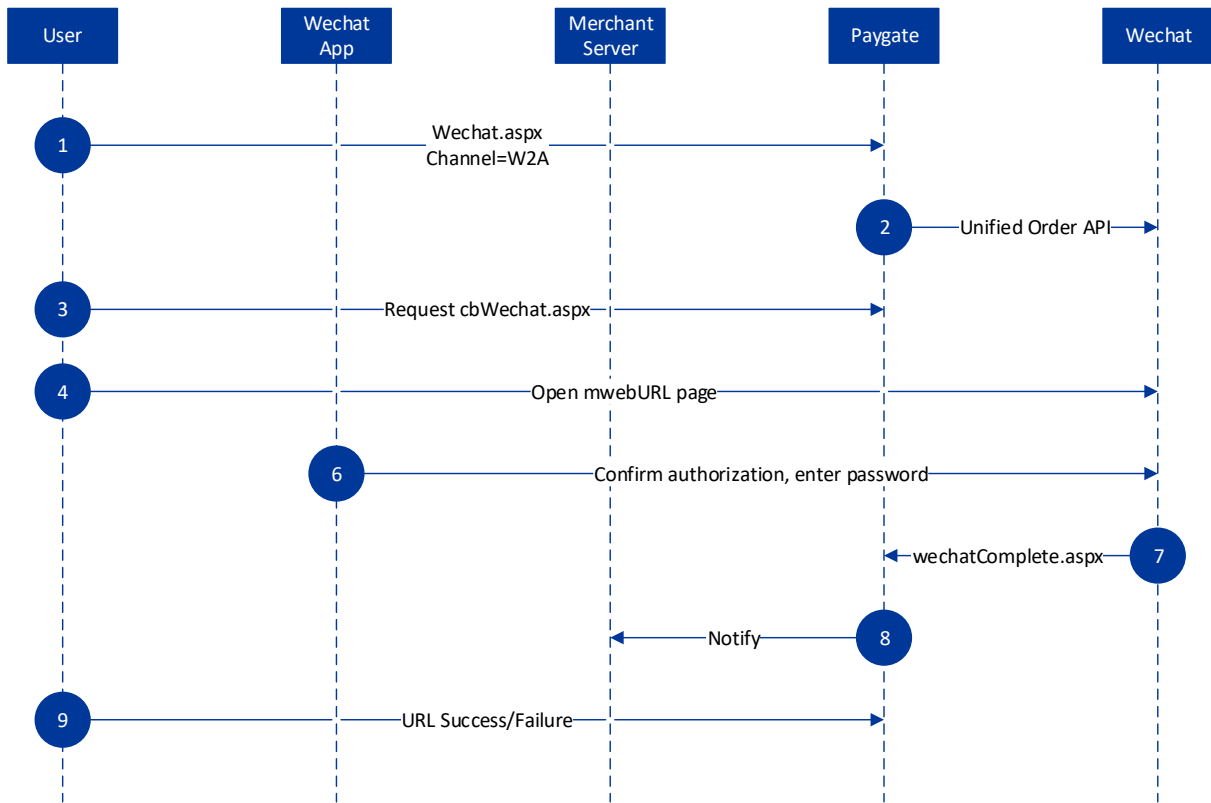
User

Wechat App

Merchant Server

Paygate

Wechat

1

Wechat.aspx
Channel=W2A

2

Unified Order API

3

Request cbWechat.aspx

4

Open mwebURL page

6

Confirm authorization, enter password

wechatComplete.aspx

7

Notify

8

9

URL Success/Failure